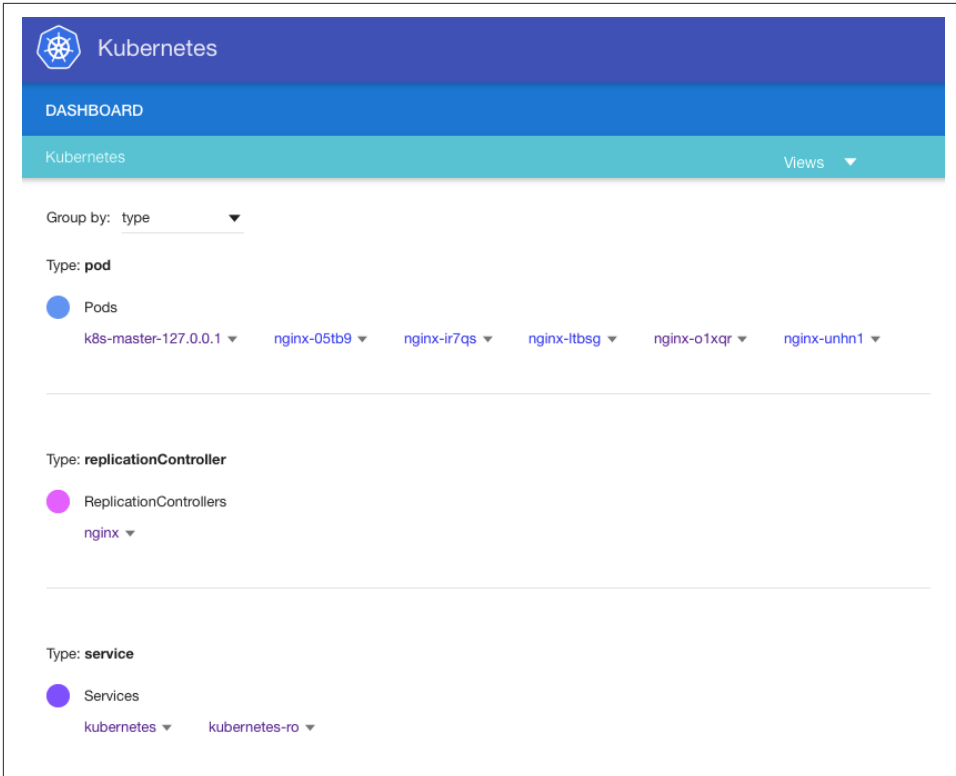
Kubernetes

DASHBOARD

Kubernetes

Views

Group by: type

Type: **pod**

Pods

k8s-master-127.0.0.1 nginx-05tb9 nginx-ir7qs nginx-ltbsg nginx-o1xqr nginx-unhn1

Type: **replicationController**

ReplicationControllers

nginx

Type: **service**

Services

kubernetes kubernetes-ro